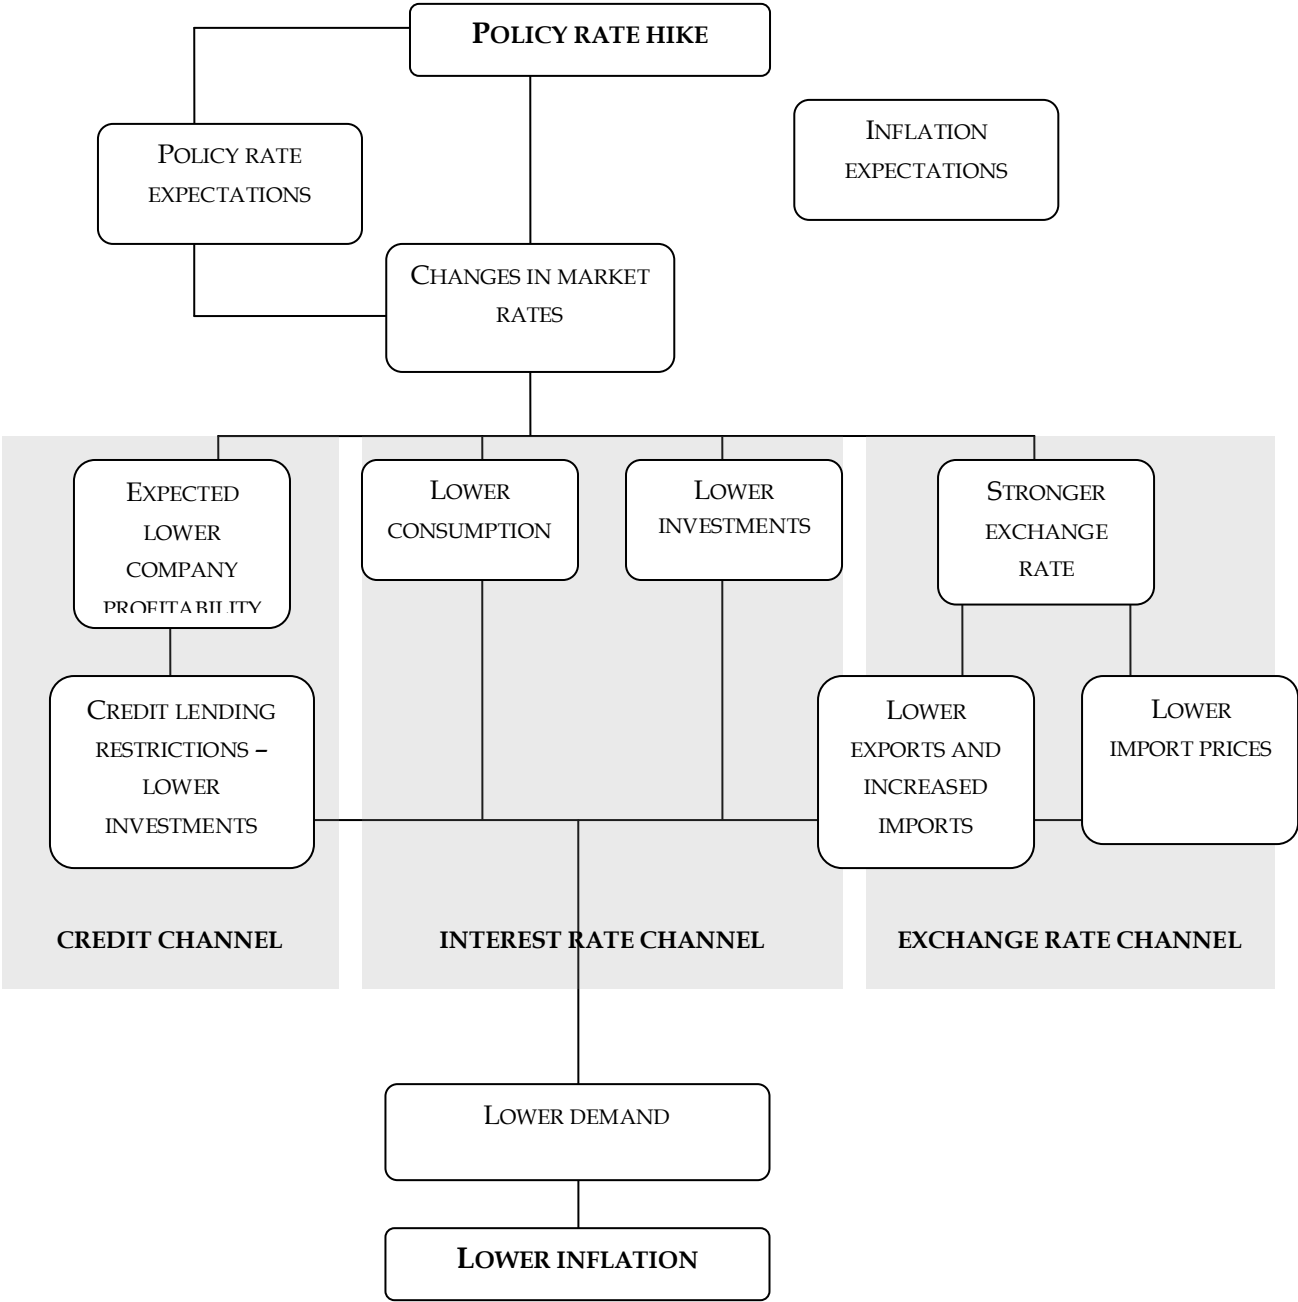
POLICY RATE HIKE

POLICY RATE EXPECTATIONS

INFLATION EXPECTATIONS

CHANGES IN MARKET RATES

EXPECTED LOWER COMPANY PROFITABILITY

LOWER CONSUMPTION

LOWER INVESTMENTS

STRONGER EXCHANGE RATE

CREDIT LENDING RESTRICTIONS – LOWER INVESTMENTS

LOWER EXPORTS AND INCREASED IMPORTS

LOWER IMPORT PRICES

CREDIT CHANNEL

INTEREST RATE CHANNEL

EXCHANGE RATE CHANNEL

LOWER DEMAND

LOWER INFLATION